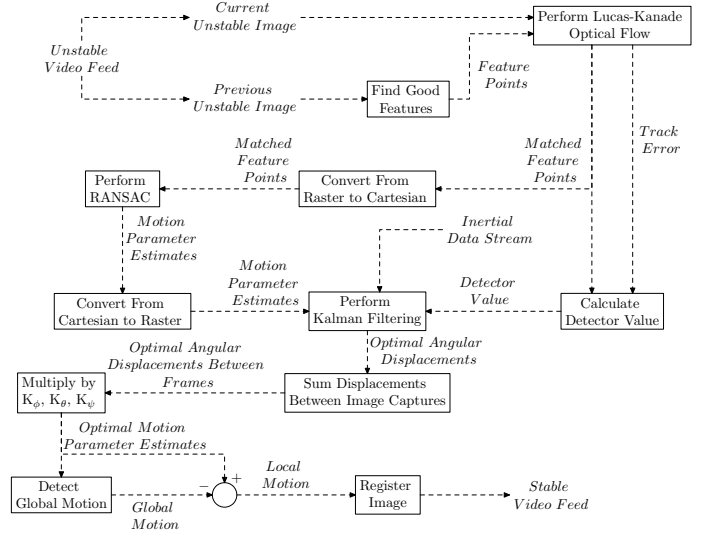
Current Unstable Image

Perform Lucas-Kanade Optical Flow

Unstable Video Feed

Feature Points

Previous Unstable Image

Find Good Features

Matched Feature Points

Matched Feature Points

Track Error

Perform RANSAC

Convert From Raster to Cartesian

Motion Parameter Estimates

Inertial Data Stream

Motion Parameter Estimates

Detector Value

Convert From Cartesian to Raster

Perform Kalman Filtering

Calculate Detector Value

Optimal Angular Displacements Between Frames

Optimal Angular Displacements

Multiply by $K_\phi$, $K_\theta$, $K_\psi$

Sum Displacements Between Image Captures

Optimal Motion Parameter Estimates

Detect Global Motion

$-$

$+$

Local Motion

Register Image

Stable Video Feed

Global Motion